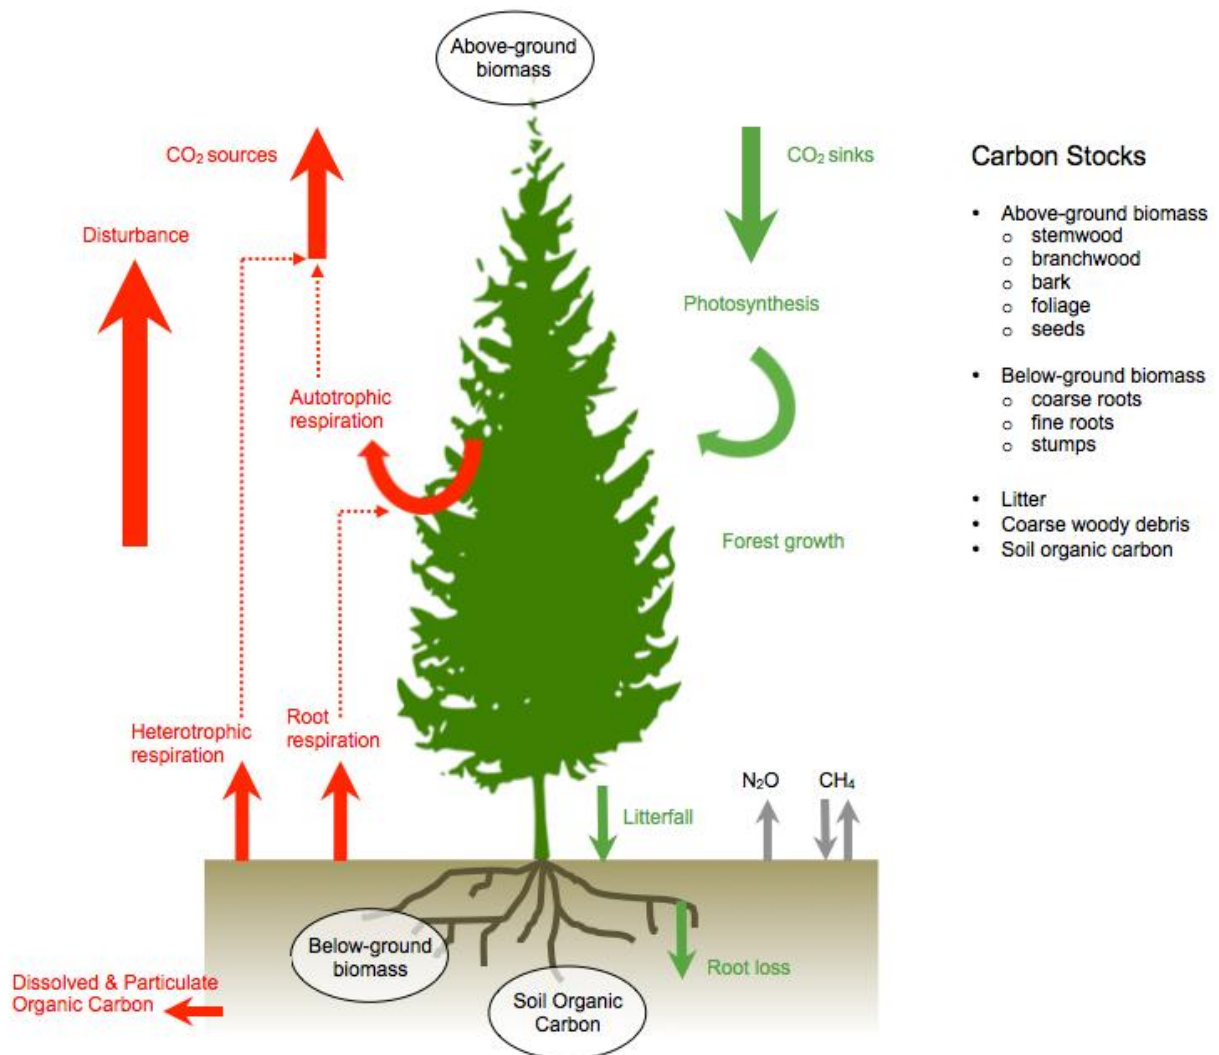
Above-ground biomass

$CO_2$ sources

Disturbance

$CO_2$ sinks

Photosynthesis

Autotrophic respiration

Forest growth

Heterotrophic respiration

Root respiration

$N_2O$

$CH_4$

Litterfall

Root loss

Below-ground biomass

Soil Organic Carbon

Dissolved & Particulate Organic Carbon

Carbon Stocks

- Above-ground biomass
  - stemwood
  - branchwood
  - bark
  - foliage
  - seeds
- Below-ground biomass
  - coarse roots
  - fine roots
  - stumps
- Litter
- Coarse woody debris
- Soil organic carbon